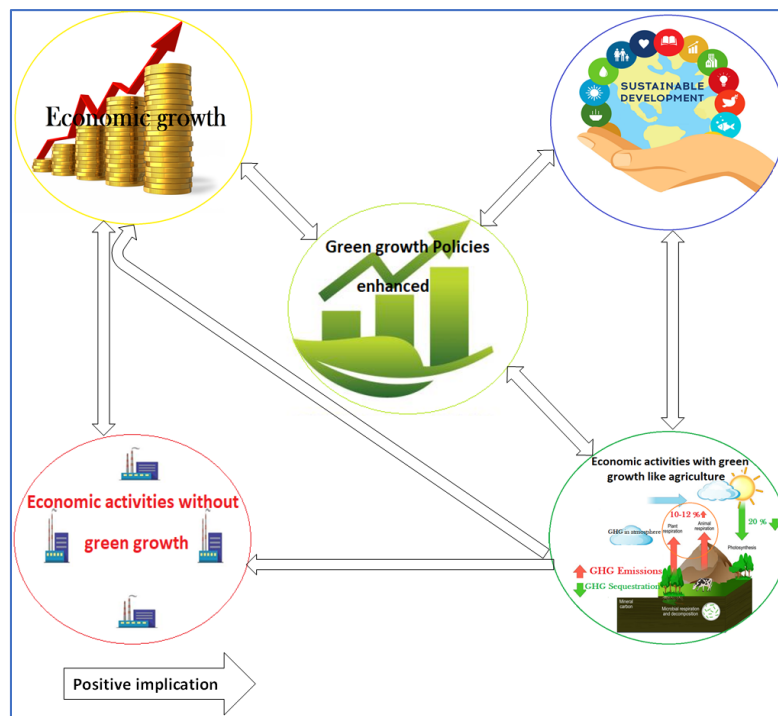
Economic growth

SUSTAINABLE DEVELOPMENT

Green growth Policies enhanced

Economic activities without green growth

Economic activities with green growth like agriculture

GHG in atmosphere

10-12 %

Plant respiration

Animal respiration

20 %

Photosynthesis

GHG Emissions

GHG Sequestration

Mineral carbon

Microbial respiration and decomposition

Positive implication